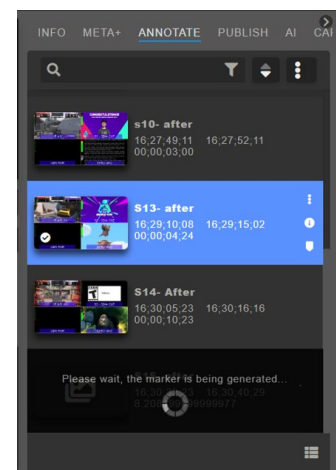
INFO META+ ANNOTATE PUBLISH AI CAI

s10- after
16;27;49;11 16;27;52;11
00;00;03;00

S13- after
16;29;10;08 16;29;15;02
00;00;04;24

S14- After
16;30;05;23 16;30;16;16
00;00;10;23

Please wait, the marker is being generated...
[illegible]
16;30;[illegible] 16;30;40;29
8.2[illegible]9999977